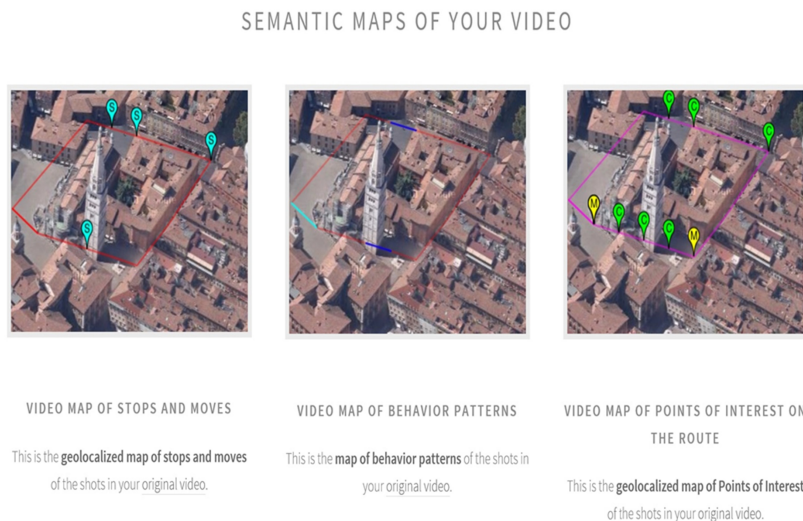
SEMANTIC MAPS OF YOUR VIDEO

S S S S

C C C M C C C M

VIDEO MAP OF STOPS AND MOVES

This is the **geolocalized map of stops and moves** of the shots in your original video.

VIDEO MAP OF BEHAVIOR PATTERNS

This is the **map of behavior patterns** of the shots in your original video.

VIDEO MAP OF POINTS OF INTEREST ON THE ROUTE

This is the **geolocalized map of Points of Interest** of the shots in your original video.